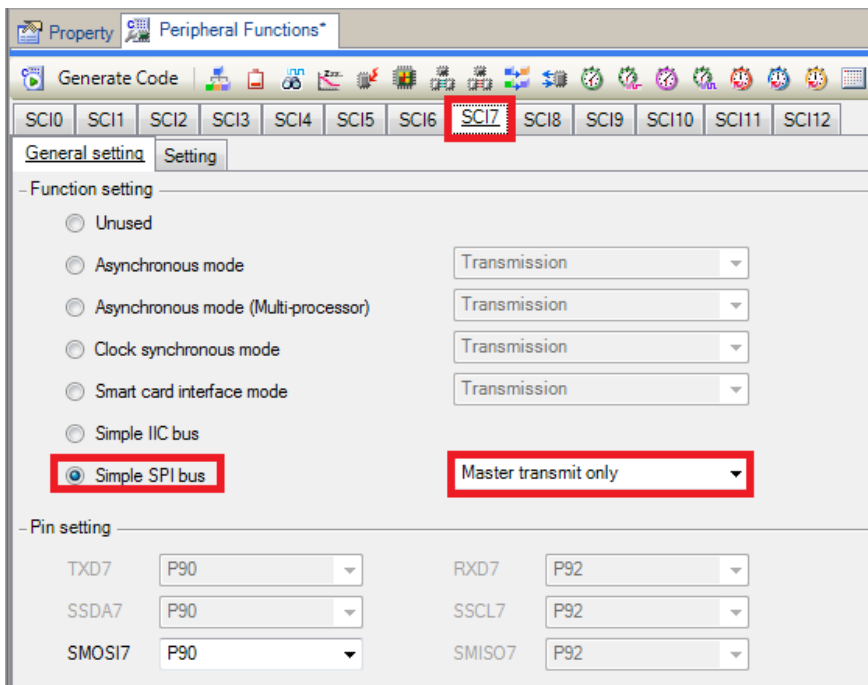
Property | Peripheral Functions*

Generate Code

SCI0 | SCI1 | SCI2 | SCI3 | SCI4 | SCI5 | SCI6 | SCI7 | SCI8 | SCI9 | SCI10 | SCI11 | SCI12

General setting | Setting

Function setting

Unused

Asynchronous mode — Transmission

Asynchronous mode (Multi-processor) — Transmission

Clock synchronous mode — Transmission

Smart card interface mode — Transmission

Simple IIC bus

Simple SPI bus — Master transmit only

Pin setting

TXD7 P90 — RXD7 P92

SSDA7 P90 — SSCL7 P92

SMOSI7 P90 — SMISO7 P92